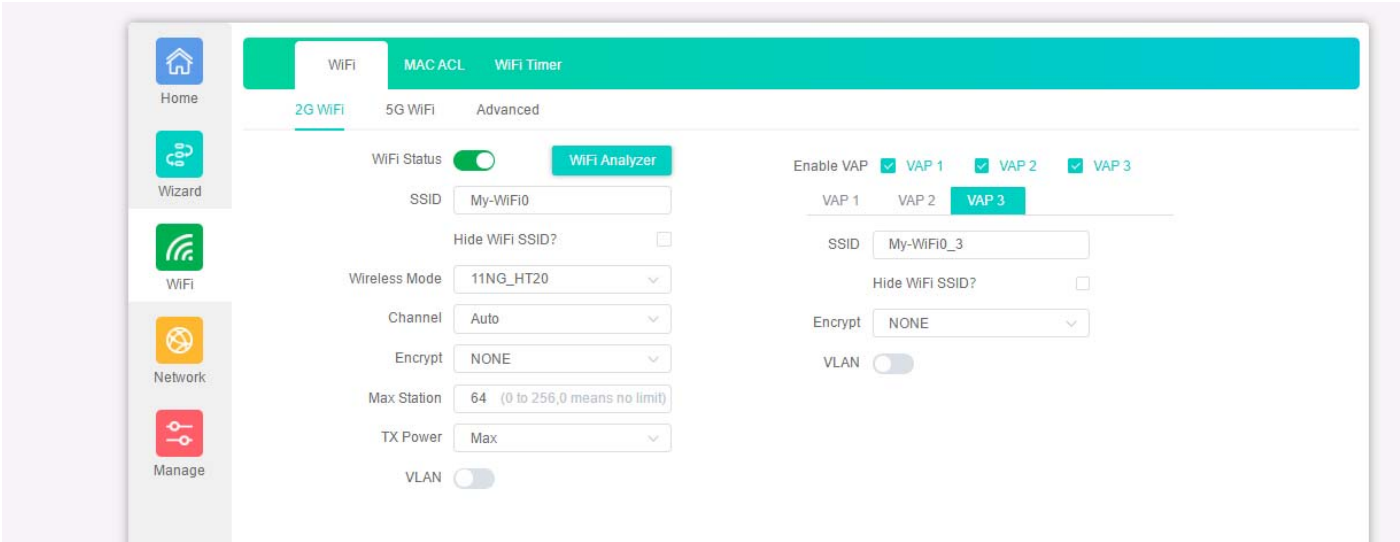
Home

Wizard

WiFi

Network

Manage

WiFi MAC ACL WiFi Timer

2G WiFi 5G WiFi Advanced

WiFi Status
WiFi Analyzer

SSID My-WiFi0

Hide WiFi SSID?

Wireless Mode 11NG_HT20

Channel Auto

Encrypt NONE

Max Station 64 (0 to 256,0 means no limit)

TX Power Max

VLAN

Enable VAP VAP 1 VAP 2 VAP 3

VAP 1 VAP 2 VAP 3

SSID My-WiFi0_3

Hide WiFi SSID?

Encrypt NONE

VLAN